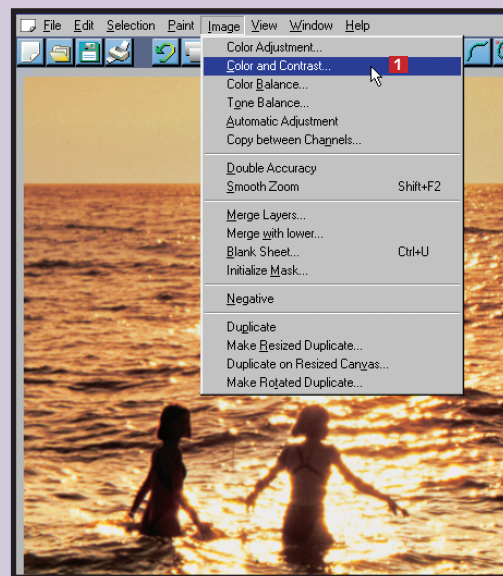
File Edit Selection Paint Image View Window Help

Color Adjustment...
Color and Contrast...
1
Color Balance...
Tone Balance...
Automatic Adjustment
Copy between Channels...

Double Accuracy
Smooth Zoom Shift+F2

Merge Layers...
Merge with lower...
Blank Sheet... Ctrl+U
Initialize Mask...

Negative

Duplicate
Make Resized Duplicate...
Duplicate on Resized Canvas...
Make Rotated Duplicate...